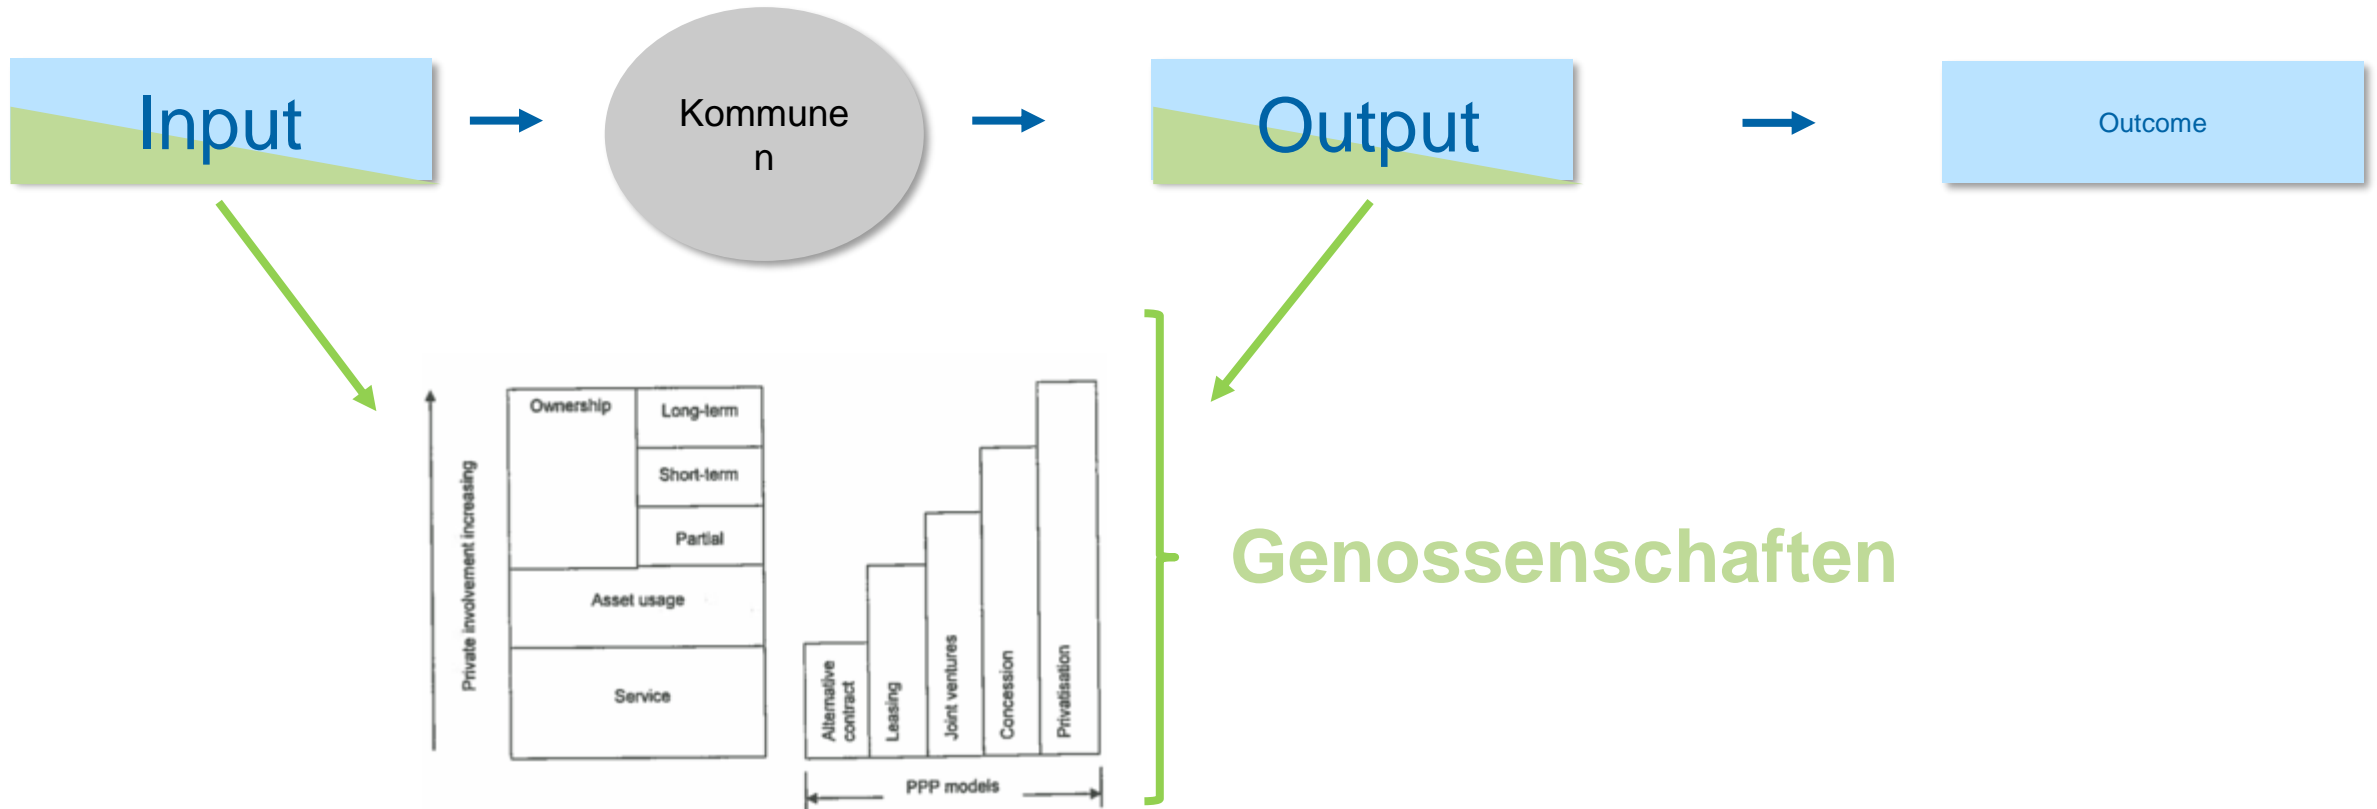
Input

Kommune
n

Output

Outcome

Private involvement increasing

Ownership

Long-term

Short-term

Partial

Asset usage

Service

Alternative contract

Leasing

Joint ventures

Concession

Privatisation

PPP models

Genossenschaften